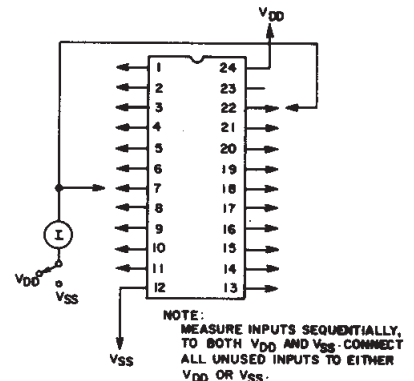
$V_{DD}$

1
2
3
4
5
6
7
8
9
10
11
12

24
23
22
21
20
19
18
17
16
15
14
13

I

$V_{DD}$
$V_{SS}$

$V_{SS}$

NOTE:
MEASURE INPUTS SEQUENTIALLY, TO BOTH $V_{DD}$ AND $V_{SS}$. CONNECT ALL UNUSED INPUTS TO EITHER $V_{DD}$ OR $V_{SS}$.